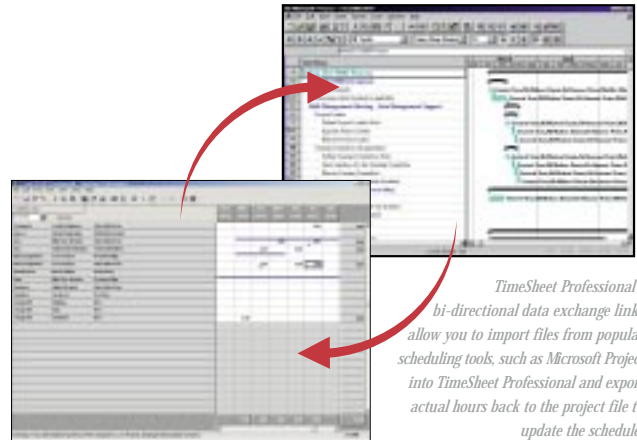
TimeSheet Professional bi-directional data exchange links allow you to import files from popular scheduling tools, such as Microsoft Project, into TimeSheet Professional and export actual hours back to the project file to update the schedule.